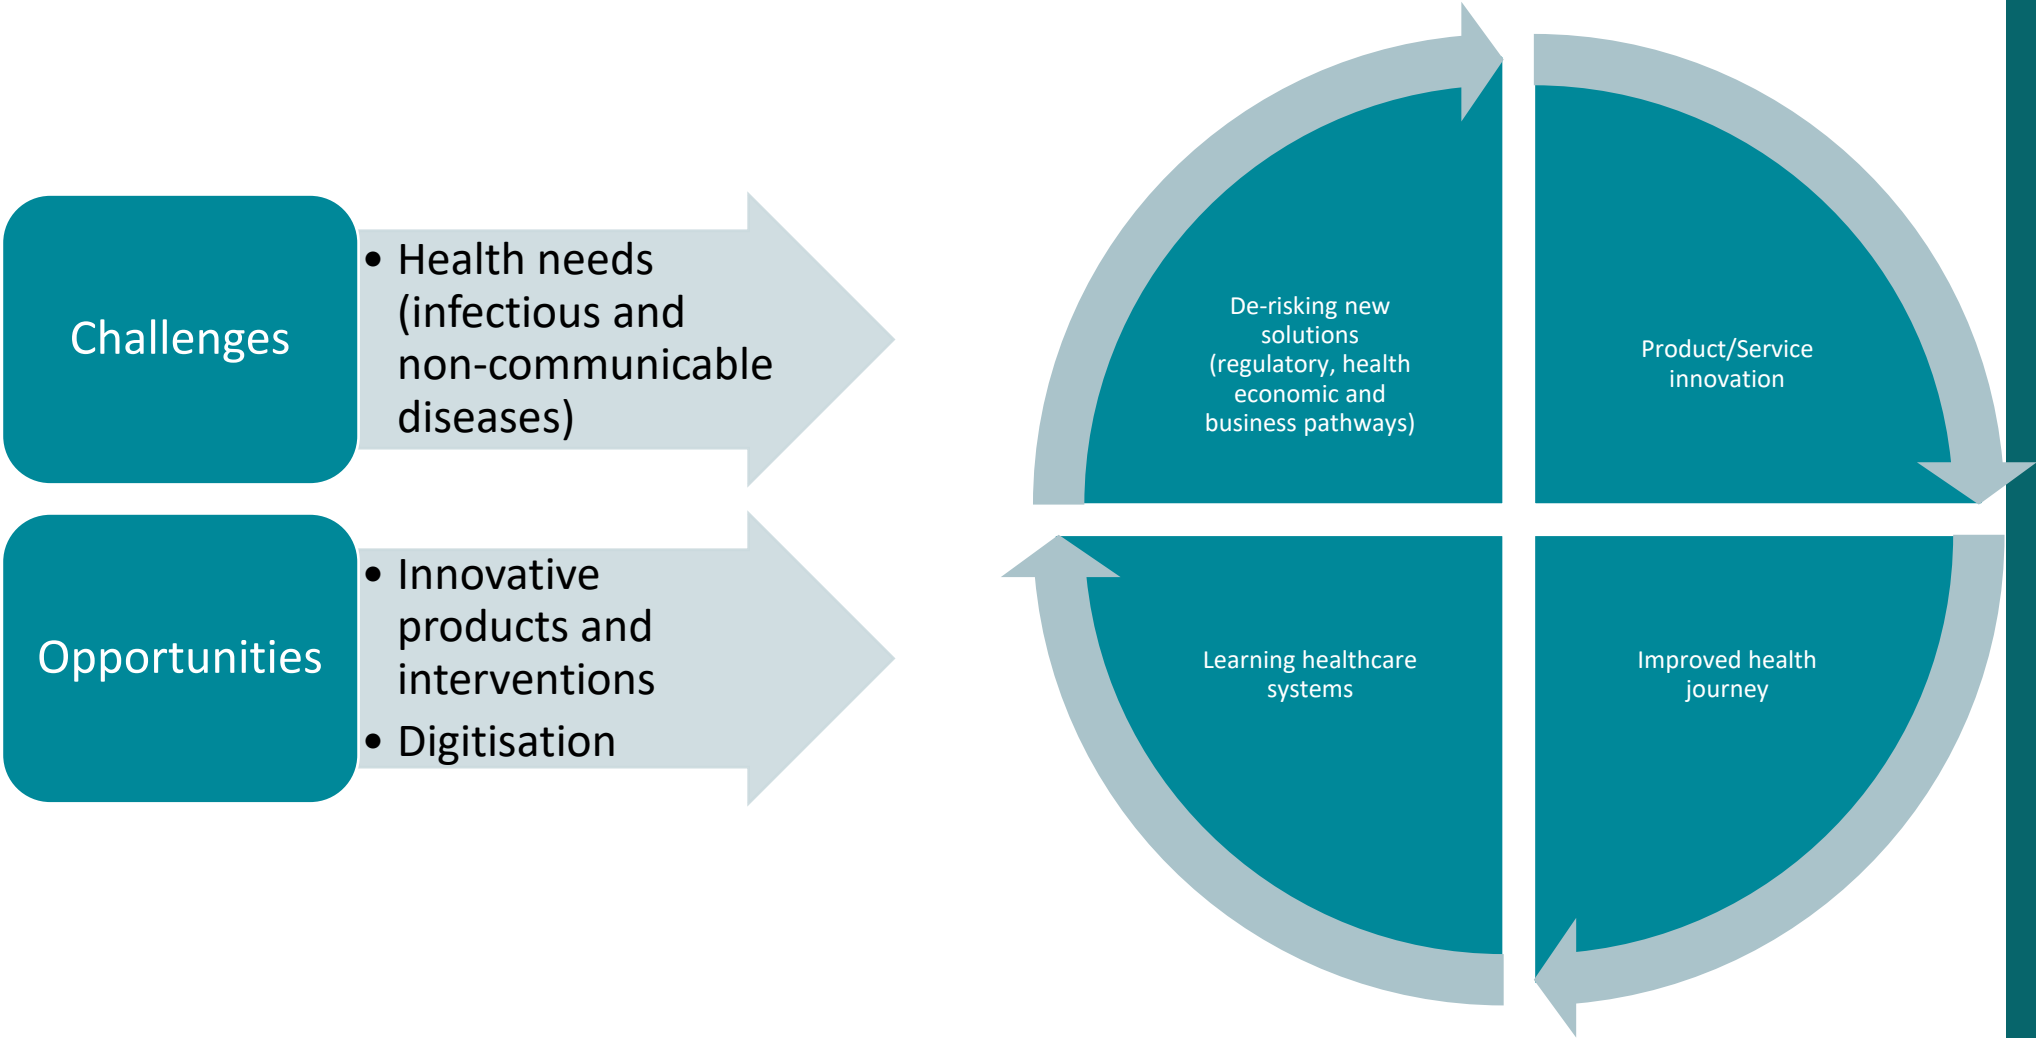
Challenges

• Health needs (infectious and non-communicable diseases)

Opportunities

• Innovative products and interventions
• Digitisation

De-risking new solutions (regulatory, health economic and business pathways)

Product/Service innovation

Learning healthcare systems

Improved health journey